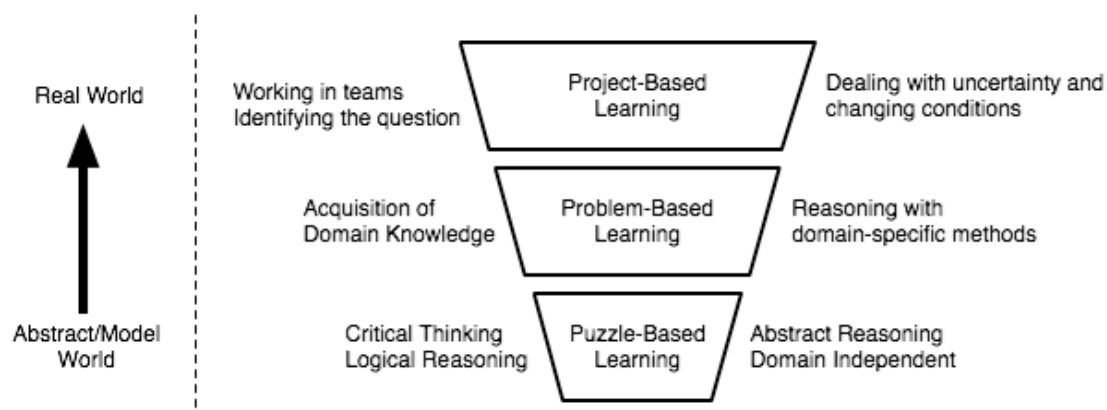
Real World

Abstract/Model World

Working in teams
Identifying the question

Project-Based Learning

Dealing with uncertainty and changing conditions

Acquisition of Domain Knowledge

Problem-Based Learning

Reasoning with domain-specific methods

Critical Thinking
Logical Reasoning

Puzzle-Based Learning

Abstract Reasoning
Domain Independent